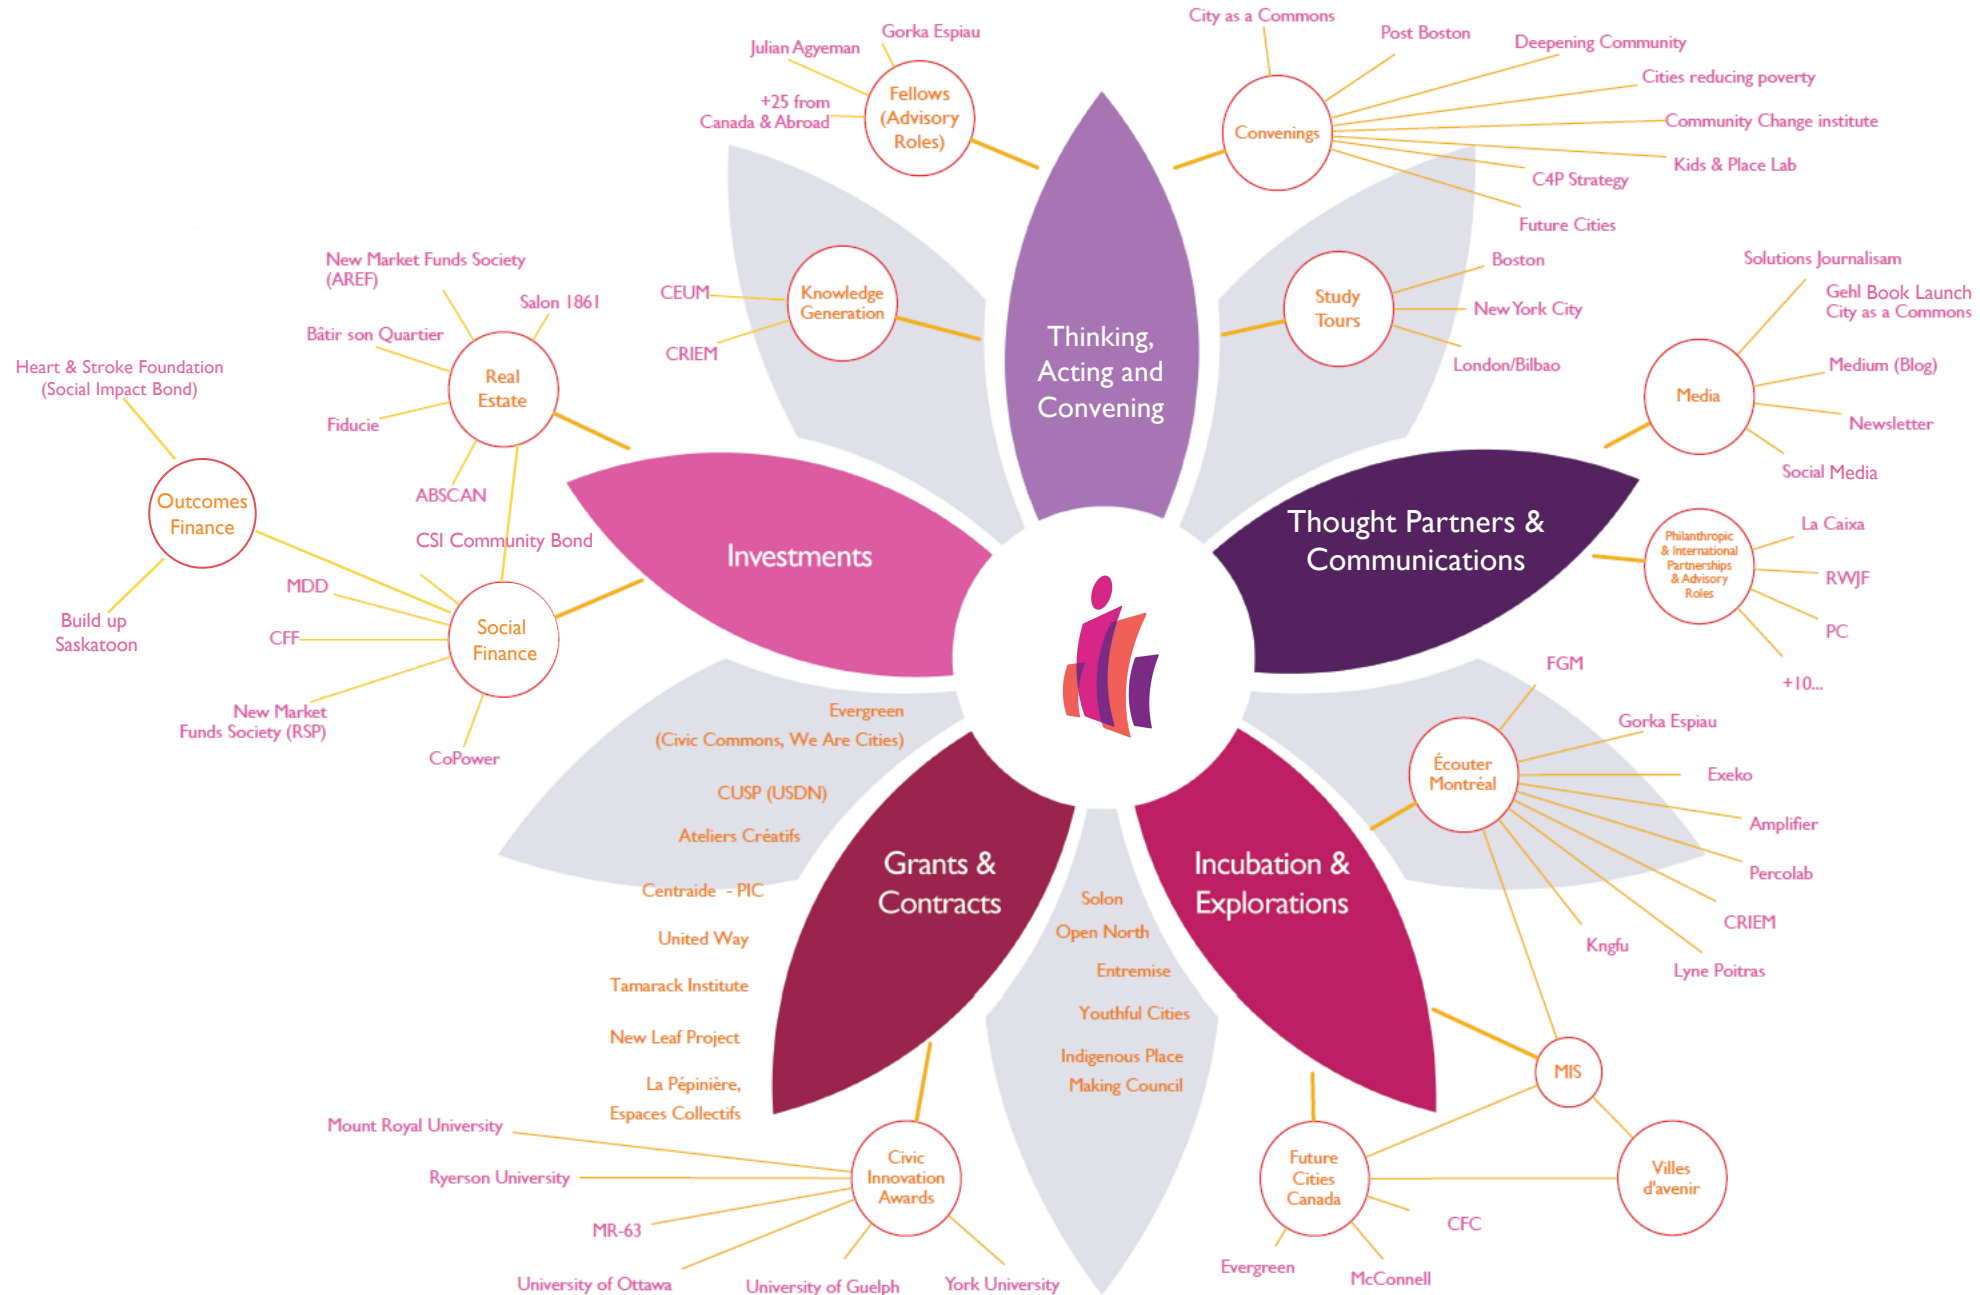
Thinking, Acting and Convening

Fellows (Advisory Roles)
Julian Agyeman
Gorka Espiau
+25 from Canada & Abroad

Convenings
City as a Commons
Post Boston
Deepening Community
Cities reducing poverty
Community Change institute
Kids & Place Lab
C4P Strategy
Future Cities

Knowledge Generation
CEUM
CRIEM

Study Tours
Boston
New York City
London/Bilbao

Thought Partners & Communications

Media
Solutions Journalisam
Gehl Book Launch City as a Commons
Medium (Blog)
Newsletter
Social Media

Philanthropic & International Partnerships & Advisory Roles
La Caixa
RWJF
PC
+10...

Investments

Real Estate
New Market Funds Society (AREF)
Salon 1861
Bâtir son Quartier
Fiducie
ABSCAN

Outcomes Finance
Heart & Stroke Foundation (Social Impact Bond)
Build up Saskatoon

Social Finance
CSI Community Bond
MDD
CFF
New Market Funds Society (RSP)
CoPower

Grants & Contracts
Evergreen (Civic Commons, We Are Cities)
CUSP (USDN)
Ateliers Créatifs
Centraide - PIC
United Way
Tamarack Institute
New Leaf Project
La Pépinière, Espaces Collectifs

Civic Innovation Awards
Mount Royal University
Ryerson University
MR-63
University of Ottawa
University of Guelph
York University

Solon
Open North
Entremise
Youthful Cities
Indigenous Place Making Council

Incubation & Explorations

Écouter Montréal
FGM
Gorka Espiau
Exeko
Amplifier
Percolab
CRIEM
Lyne Poitras
Kngfu

MIS
Villes d'avenir

Future Cities Canada
CFC
McConnell
Evergreen